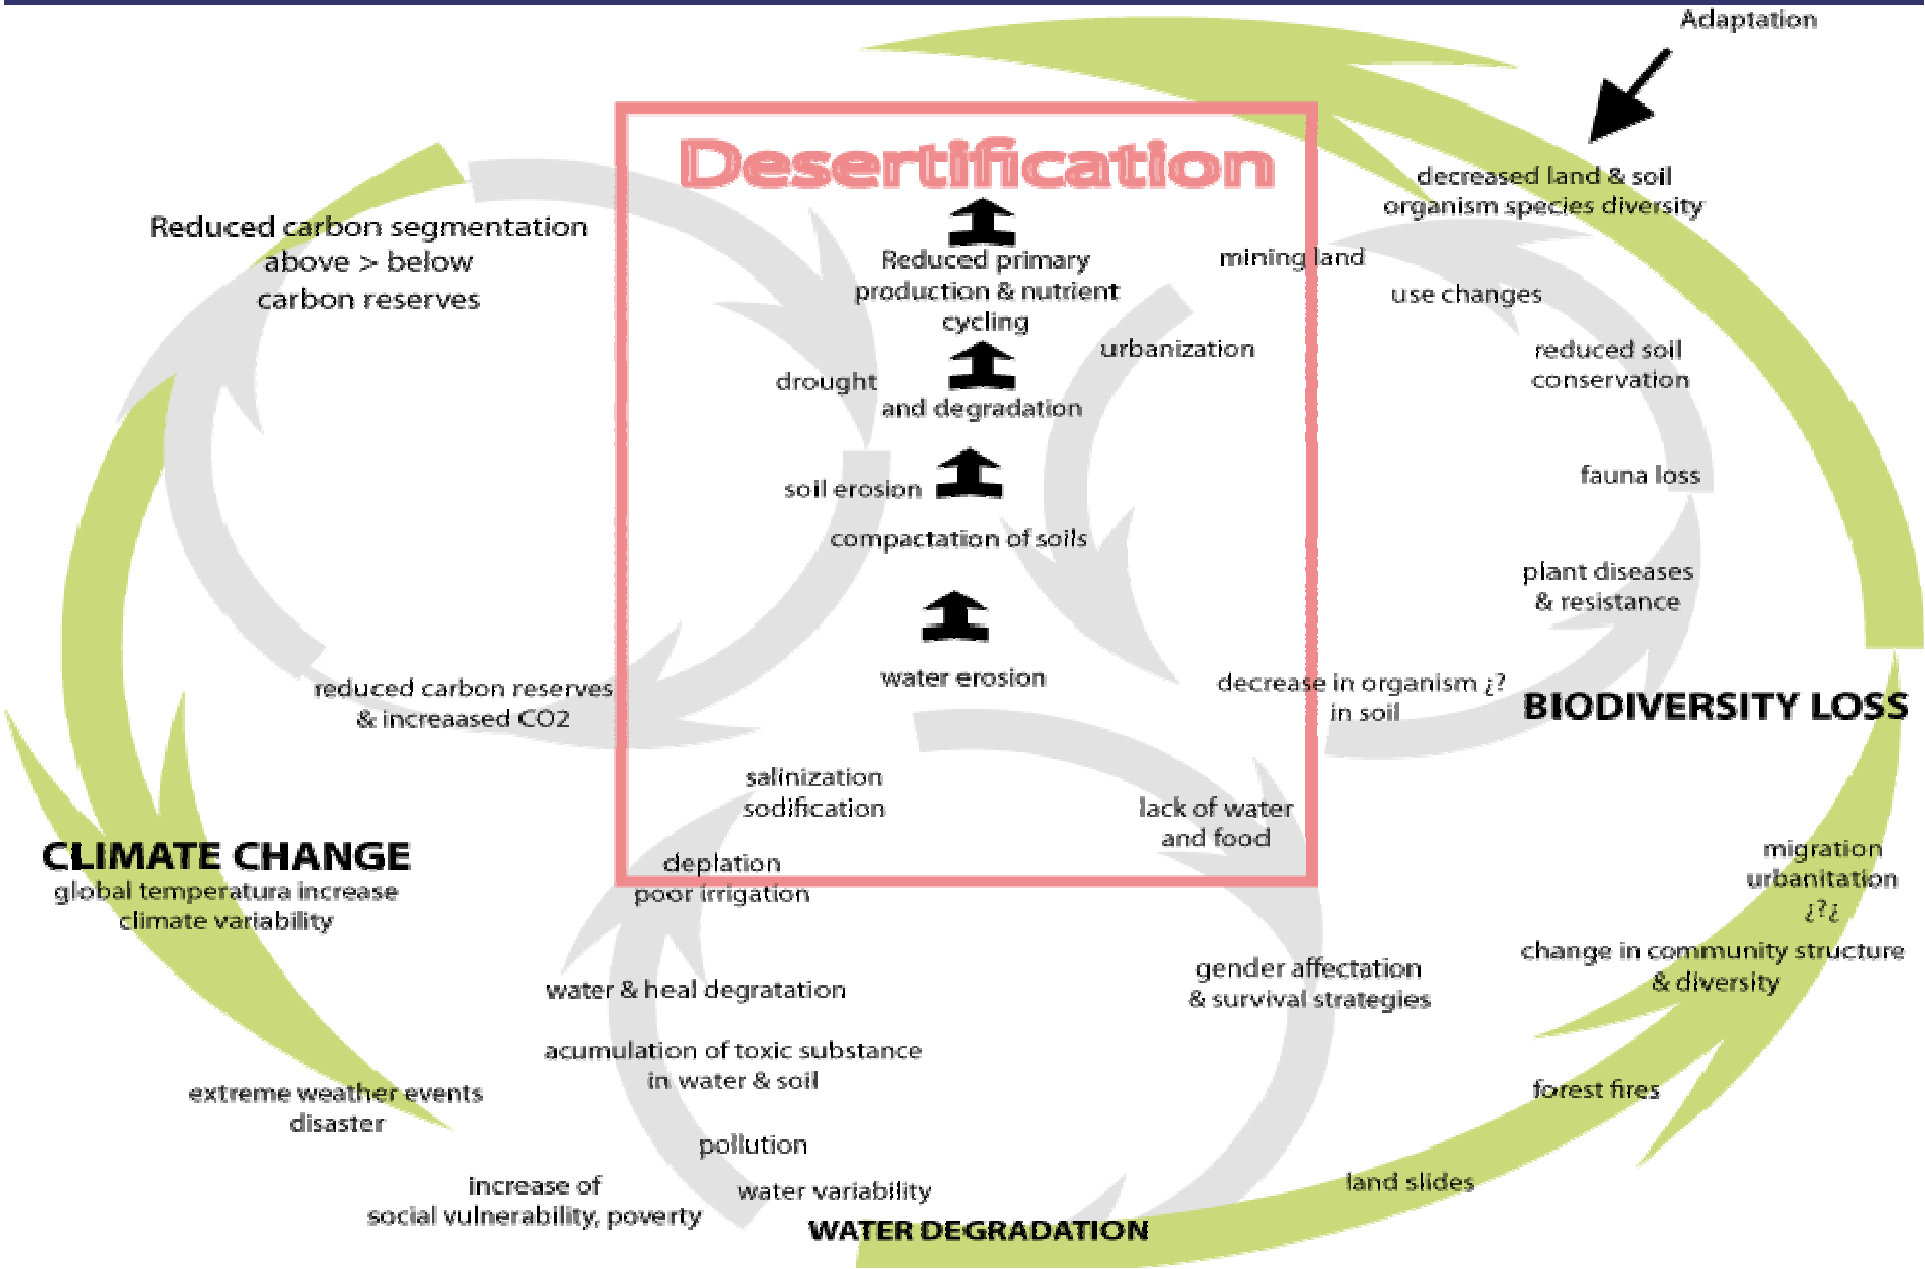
Adaptation

Desertification

Reduced primary production & nutrient cycling

drought

and degradation

soil erosion

compactation of soils

water erosion

Reduced carbon segmentation above > below carbon reserves

mining land

use changes

urbanization

decreased land & soil organism species diversity

reduced soil conservation

fauna loss

plant diseases & resistance

decrease in organism ¿? in soil

BIODIVERSITY LOSS

reduced carbon reserves & increaased CO2

salinization sodification

lack of water and food

deplation poor irrigation

CLIMATE CHANGE
global temperatura increase climate variability

migration urbanitation ¿?¿

change in community structure & diversity

gender affectation & survival strategies

water & heal degratation

acumulation of toxic substance in water & soil

extreme weather events disaster

forest fires

pollution

increase of social vulnerability, poverty

water variability

land slides

WATER DEGRADATION